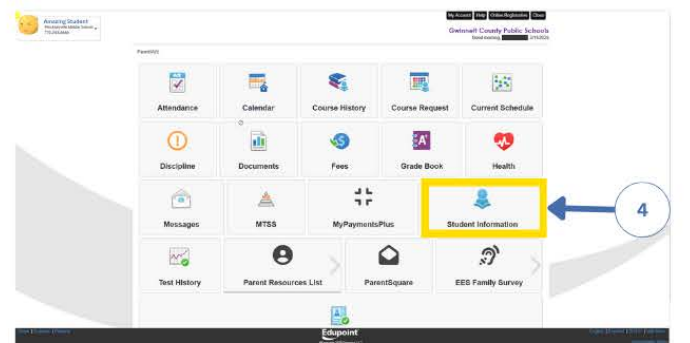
Amazing Student
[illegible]

My Account | Help | Online Registration | Close

Gwinnett County Public Schools
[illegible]

ParentVUE

Attendance
Calendar
Course History
Course Request
Current Schedule
Discipline
Documents
Fees
Grade Book
Health
Messages
MTSS
MyPaymentsPlus
Student Information
4
Test History
Parent Resources List
ParentSquare
EES Family Survey

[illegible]
Edupoint
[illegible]